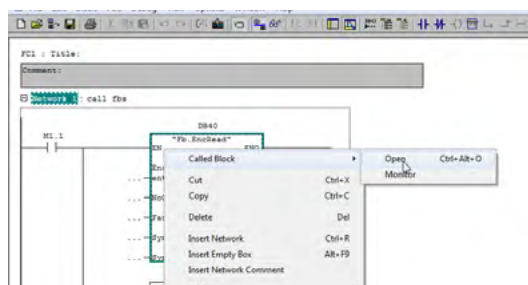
FC1 : Title:

Comment:

Network 1: call fbs

DB40
"Fb_EncRead"

M1.1

EN
ENO

Called Block
Open Ctrl+Alt+O
Monitor

Cut Ctrl+X
Copy Ctrl+C

Delete Del

Insert Network Ctrl+R
Insert Empty Box Alt+F9
Insert Network Comment